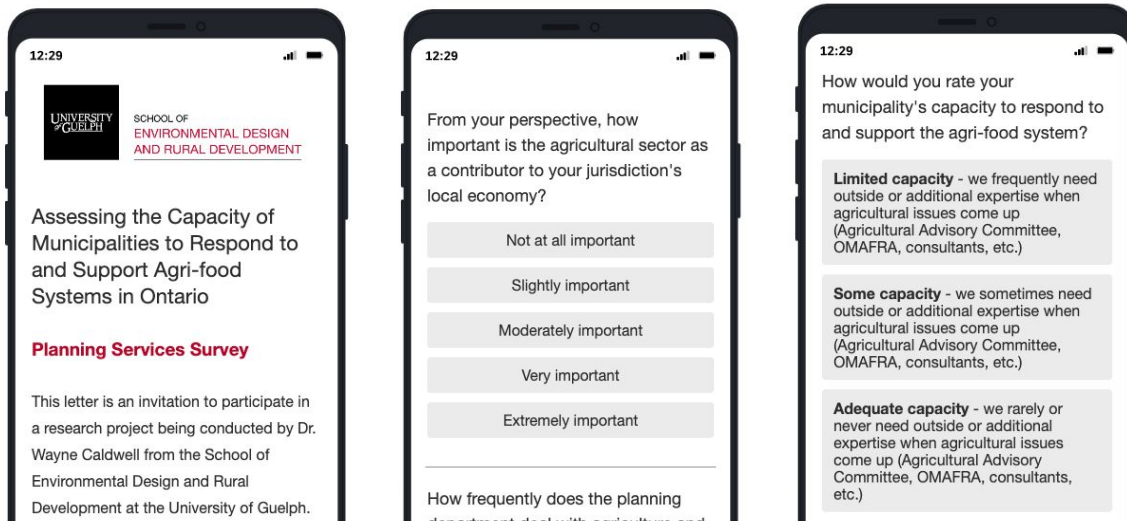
12:29

UNIVERSITY of GUELPH

SCHOOL OF
ENVIRONMENTAL DESIGN AND RURAL DEVELOPMENT

Assessing the Capacity of Municipalities to Respond to and Support Agri-food Systems in Ontario

Planning Services Survey

This letter is an invitation to participate in a research project being conducted by Dr. Wayne Caldwell from the School of Environmental Design and Rural Development at the University of Guelph.

12:29

From your perspective, how important is the agricultural sector as a contributor to your jurisdiction's local economy?

Not at all important

Slightly important

Moderately important

Very important

Extremely important

How frequently does the planning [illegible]

12:29

How would you rate your municipality's capacity to respond to and support the agri-food system?

**Limited capacity** - we frequently need outside or additional expertise when agricultural issues come up (Agricultural Advisory Committee, OMAFRA, consultants, etc.)

**Some capacity** - we sometimes need outside or additional expertise when agricultural issues come up (Agricultural Advisory Committee, OMAFRA, consultants, etc.)

**Adequate capacity** - we rarely or never need outside or additional expertise when agricultural issues come up (Agricultural Advisory Committee, OMAFRA, consultants, etc.)